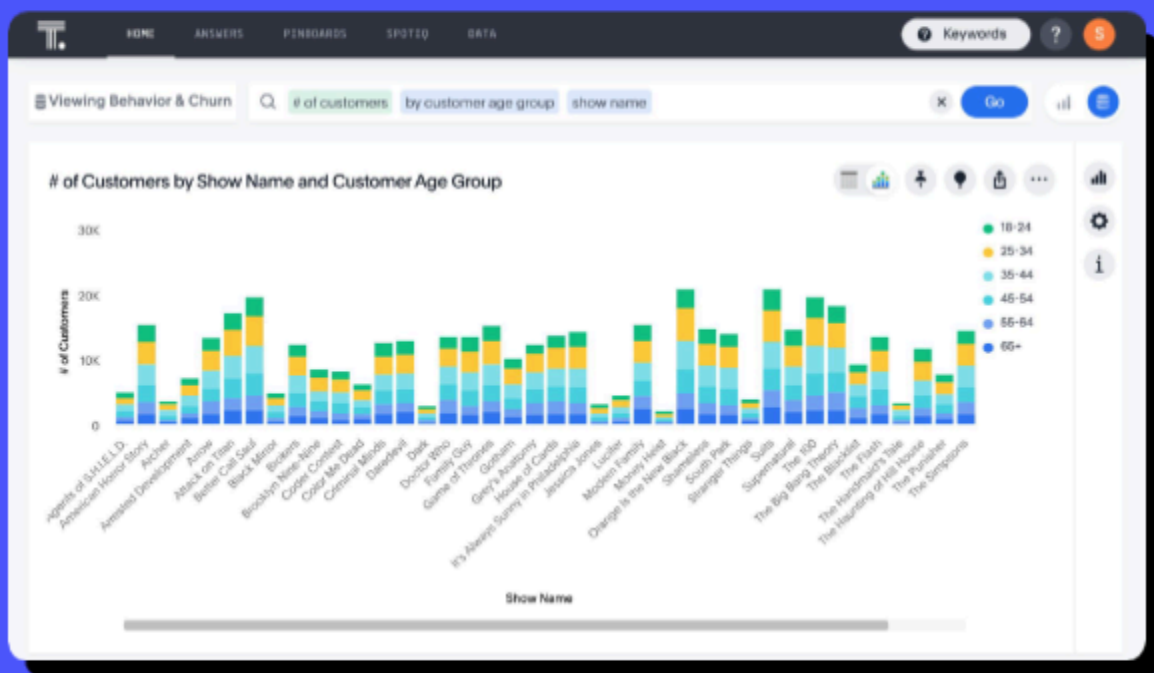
T.
HOME ANSWERS PINBOARDS SPOTIQ DATA
Keywords
?
S
Viewing Behavior & Churn
# of customers by customer age group show name
Go
# of Customers by Show Name and Customer Age Group
18-24
25-34
35-44
45-54
55-64
65+
30K
20K
10K
0
# of Customers
Agents of S.H.I.E.L.D.
American Horror Story
Archer
Arrested Development
Arrow
Attack on Titan
Better Call Saul
Black Mirror
Bones
Brooklyn Nine-Nine
Code Geass
Color Me Dead
Criminal Minds
Daredevil
Dark
Doctor Who
Family Guy
Game of Thrones
Gotham
Grey's Anatomy
House of Cards
It's Always Sunny in Philadelphia
Jessica Jones
Lucifer
Modern Family
Money Heist
Orange Is the New Black
Shameless
South Park
Stranger Things
Suits
Supernatural
The 100
The Big Bang Theory
The Blacklist
The Flash
The Handmaid's Tale
The Haunting of Hill House
The Punisher
The Simpsons
Show Name
i